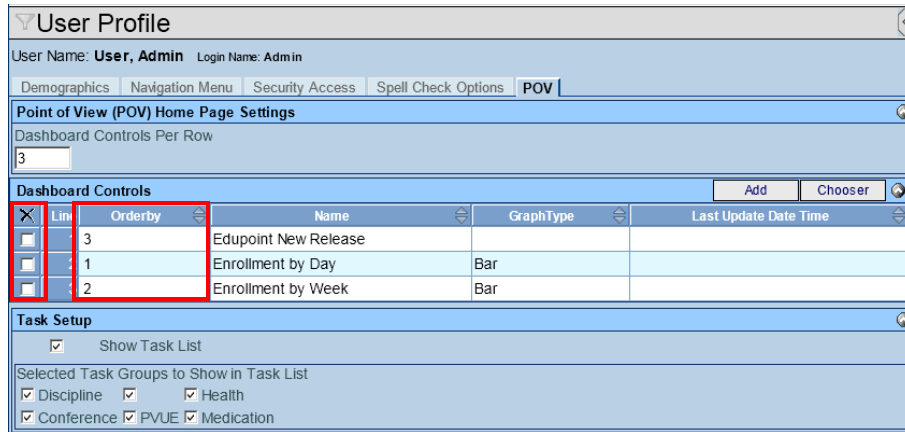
User Profile

User Name: User, Admin Login Name: Admin

Demographics | Navigation Menu | Security Access | Spell Check Options | POV

Point of View (POV) Home Page Settings

Dashboard Controls Per Row

3

Dashboard Controls

Add | Chooser

| X | Lin | Orderby | Name | GraphType | Last Update Date Time |
|---|---|---|---|---|---|
| ☐ | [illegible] | 3 | Edupoint New Release | | |
| ☐ | 2 | 1 | Enrollment by Day | Bar | |
| ☐ | 3 | 2 | Enrollment by Week | Bar | |

Task Setup

☑ Show Task List

Selected Task Groups to Show in Task List

☑ Discipline ☑ ☑ Health

☑ Conference ☑ PVUE ☑ Medication